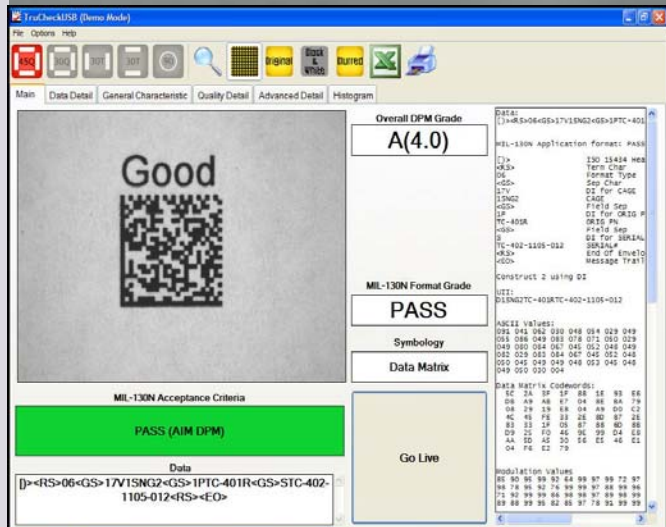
TruCheckUSB (Demo Mode)

File Options Help

45Q 30Q 30T 30T Original Black & White Blurred

Main Data Detail General Characteristic Quality Detail Advanced Detail Histogram

Good

Overall DPM Grade

A(4.0)

MIL-130N Format Grade

PASS

Symbology

Data Matrix

MIL-130N Acceptance Criteria

PASS (AIM DPM)

Go Live

Data

[)><RS>06<GS>17V1SNG2<GS>1PTC-401R<GS>STC-402-1105-012<RS><EO>

Data:
[)><RS>06<GS>17V1SNG2<GS>1PTC-401

MIL-130N Application format: PASS

[)> ISO 15434 Hea
<RS> Term Char
06 Format Type
<GS> Sep Char
17V DI for CAGE
1SNG2 CAGE
<GS> Field Sep
1P DI for ORIG P
TC-401R ORIG PN
<GS> Field Sep
S DI for SERIAL
TC-402-1105-012 SERIAL#
<RS> End of Envelo
<EO> Message Trail

Construct 2 using DI

UII:
D1SNG2TC-401RTC-402-1105-012

ASCII Values:
091 041 062 030 048 054 029 049
055 086 049 083 078 071 050 029
049 080 084 067 045 052 048 049
082 029 083 084 067 045 052 048
050 045 049 049 048 053 045 048
049 050 030 004

Data Matrix Codewords:
5C 2A 3F 1F 88 1E 93 E6
D8 A9 48 E7 04 8E 8A 79
08 29 19 E8 04 A9 D0 C2
4C 45 F8 33 2E 8D 87 2E
83 33 1F 05 87 88 6D 88
D9 25 F0 46 9C 99 D4 E8
AA 5D A5 30 56 E1 48 E1
04 F0 E2 79

Modulation Values
85 90 95 99 92 64 99 97 99 72 97
98 78 95 92 76 99 99 97 88 99 96
71 92 99 99 96 98 97 89 98 99
89 88 99 85 82 85 97 78 91 99 99